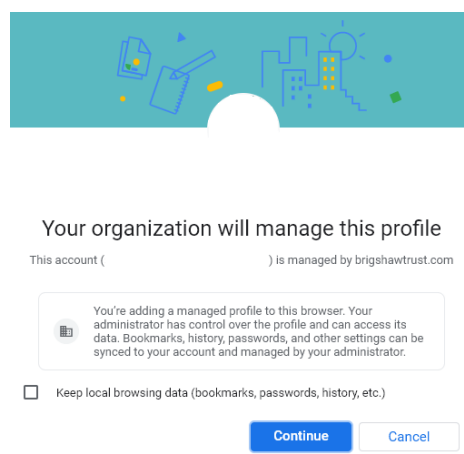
Your organization will manage this profile

This account ( ) is managed by brigshawtrust.com

You're adding a managed profile to this browser. Your administrator has control over the profile and can access its data. Bookmarks, history, passwords, and other settings can be synced to your account and managed by your administrator.

Keep local browsing data (bookmarks, passwords, history, etc.)

Continue

Cancel